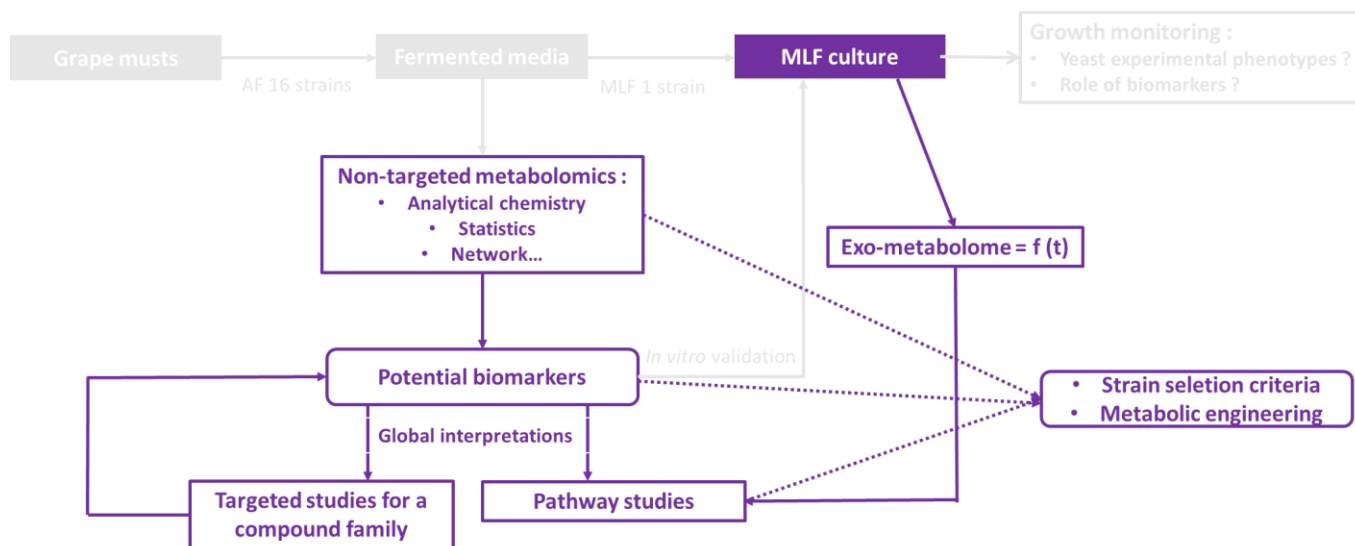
Grape musts

AF 16 strains

Fermented media

MLF 1 strain

MLF culture

Growth monitoring :

- Yeast experimental phenotypes ?
- Role of biomarkers ?

Non-targeted metabolomics :

- Analytical chemistry
- Statistics
- Network…

Exo-metabolome = f (t)

In vitro validation

Potential biomarkers

- Strain seletion criteria
- Metabolic engineering

Global interpretations

Targeted studies for a compound family

Pathway studies